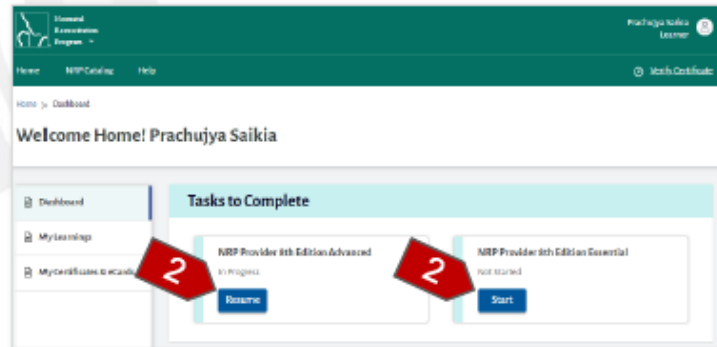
Neonatal Resuscitation Program

Prachujya Saikia
Learner

Home
NRP Catalog
Help
Verify Certificate

Home > Dashboard

Welcome Home! Prachujya Saikia

Dashboard
My Learnings
My Certificates & eCards

Tasks to Complete

NRP Provider 8th Edition Advanced
In Progress
Resume

NRP Provider 8th Edition Essential
Not Started
Start

2
2